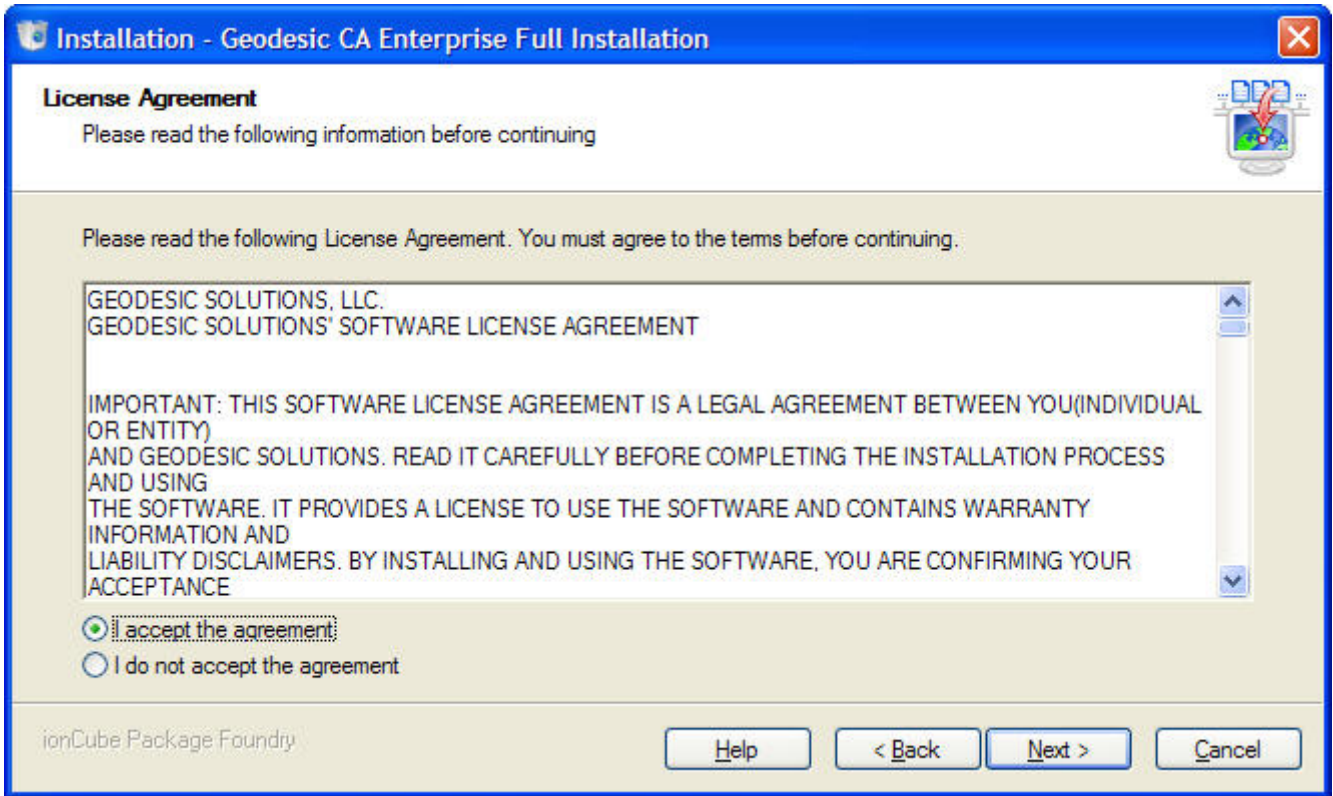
Installation - Geodesic CA Enterprise Full Installation

License Agreement
Please read the following information before continuing

Please read the following License Agreement. You must agree to the terms before continuing.

GEODESIC SOLUTIONS, LLC.
GEODESIC SOLUTIONS' SOFTWARE LICENSE AGREEMENT

IMPORTANT: THIS SOFTWARE LICENSE AGREEMENT IS A LEGAL AGREEMENT BETWEEN YOU(INDIVIDUAL OR ENTITY)
AND GEODESIC SOLUTIONS. READ IT CAREFULLY BEFORE COMPLETING THE INSTALLATION PROCESS AND USING
THE SOFTWARE. IT PROVIDES A LICENSE TO USE THE SOFTWARE AND CONTAINS WARRANTY INFORMATION AND
LIABILITY DISCLAIMERS. BY INSTALLING AND USING THE SOFTWARE, YOU ARE CONFIRMING YOUR ACCEPTANCE

I accept the agreement
I do not accept the agreement

ionCube Package Foundry

Help
< Back
Next >
Cancel